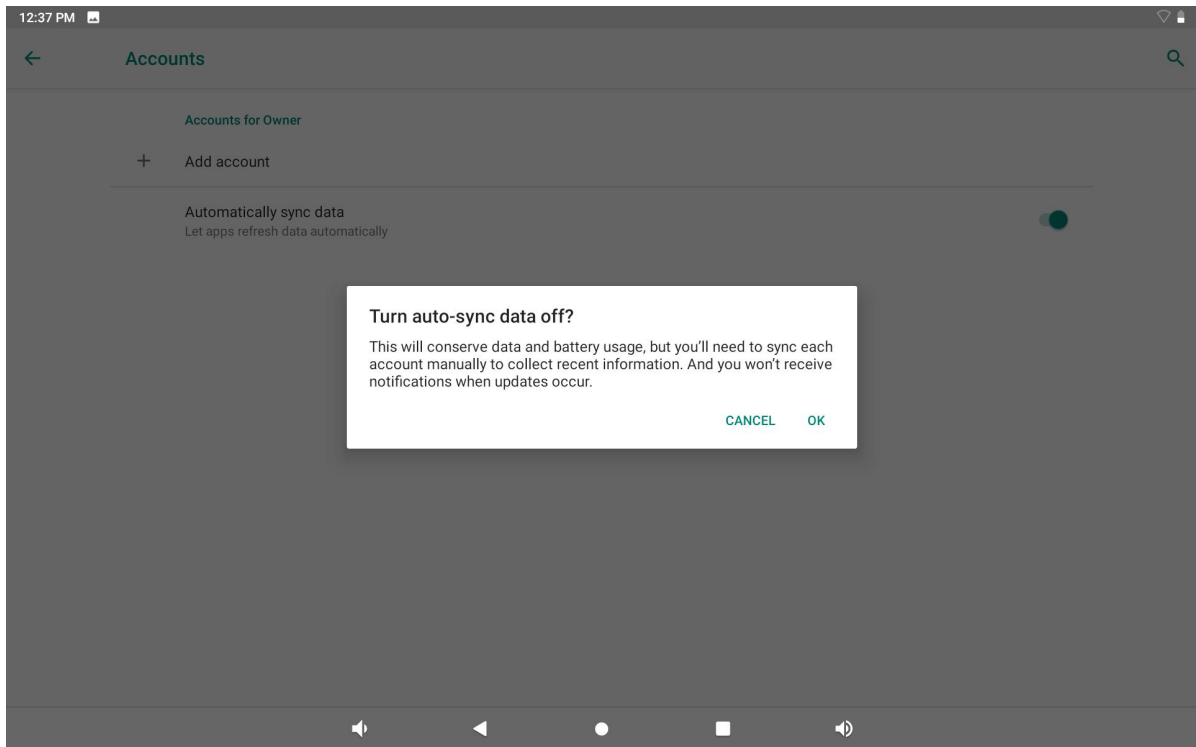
12:37 PM

Accounts

Accounts for Owner

+ Add account

Automatically sync data
Let apps refresh data automatically

Turn auto-sync data off?

This will conserve data and battery usage, but you'll need to sync each account manually to collect recent information. And you won't receive notifications when updates occur.

CANCEL OK